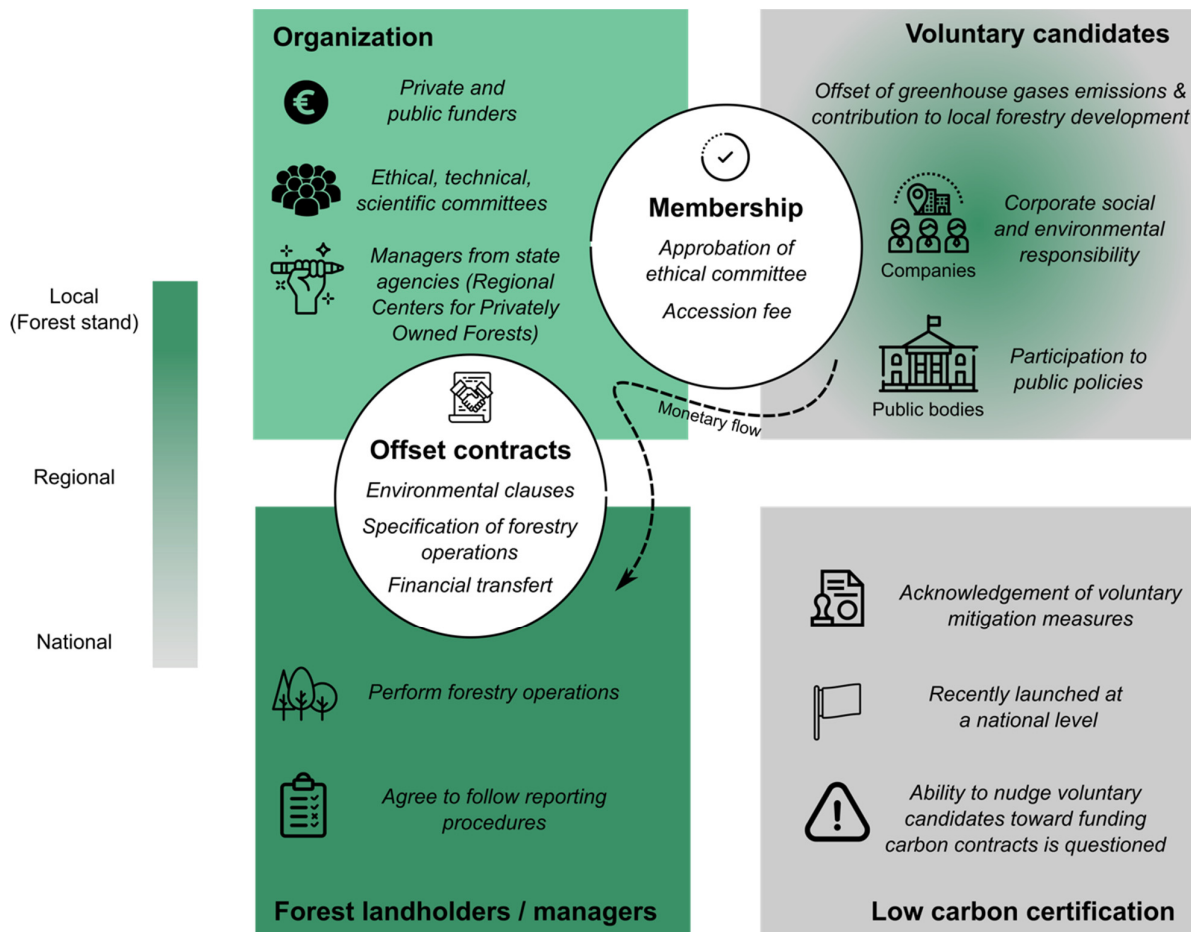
Local
(Forest stand)

Regional

National

Organization

Private and public funders

Ethical, technical, scientific committees

Managers from state agencies (Regional Centers for Privately Owned Forests)

Voluntary candidates

Offset of greenhouse gases emissions & contribution to local forestry development

Companies

Corporate social and environmental responsibility

Public bodies

Participation to public policies

Membership

Approbation of ethical committee

Accession fee

Monetary flow

Offset contracts

Environmental clauses

Specification of forestry operations

Financial transfert

Perform forestry operations

Agree to follow reporting procedures

Forest landholders / managers

Acknowledgement of voluntary mitigation measures

Recently launched at a national level

Ability to nudge voluntary candidates toward funding carbon contracts is questioned

Low carbon certification